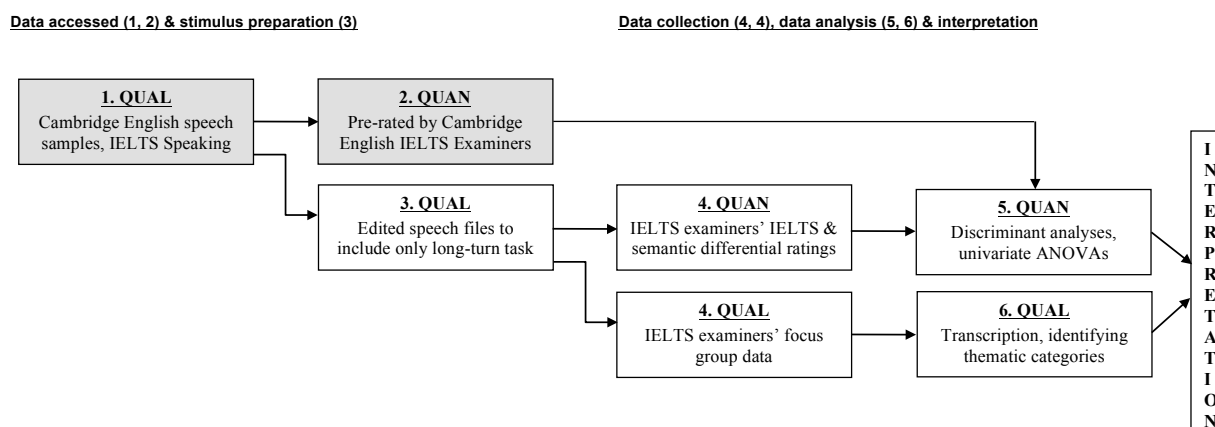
Data accessed (1, 2) & stimulus preparation (3)

Data collection (4, 4), data analysis (5, 6) & interpretation

1. QUAL
Cambridge English speech samples, IELTS Speaking

2. QUAN
Pre-rated by Cambridge English IELTS Examiners

3. QUAL
Edited speech files to include only long-turn task

4. QUAN
IELTS examiners' IELTS & semantic differential ratings

5. QUAN
Discriminant analyses, univariate ANOVAs

4. QUAL
IELTS examiners' focus group data

6. QUAL
Transcription, identifying thematic categories

INTERPRETATION